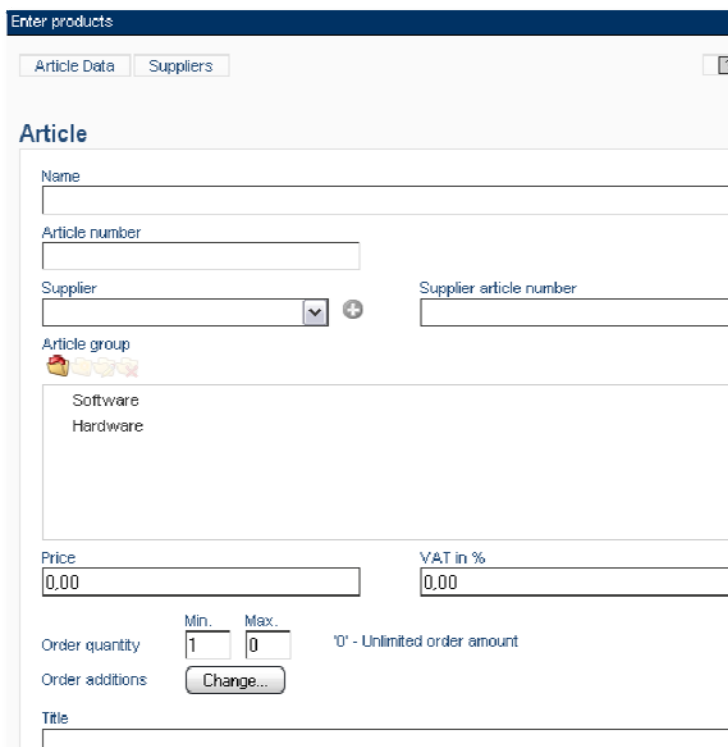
Enter products

Article Data
Suppliers

Article

Name

Article number

Supplier

Supplier article number

Article group

Software
Hardware

Price
0,00

VAT in %
0,00

Min.
Max.
Order quantity
1
0
'0' - Unlimited order amount

Order additions
Change...

Title